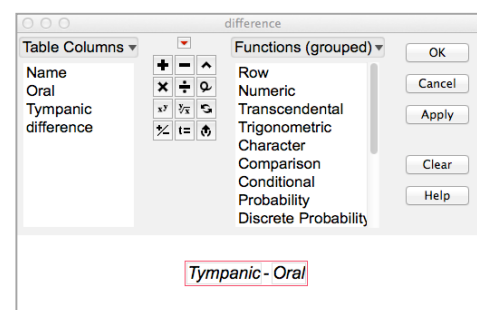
difference

Table Columns

Name
Oral
Tympanic
difference

Functions (grouped)

Row
Numeric
Transcendental
Trigonometric
Character
Comparison
Conditional
Probability
Discrete Probability

OK
Cancel
Apply
Clear
Help

Tympanic - Oral